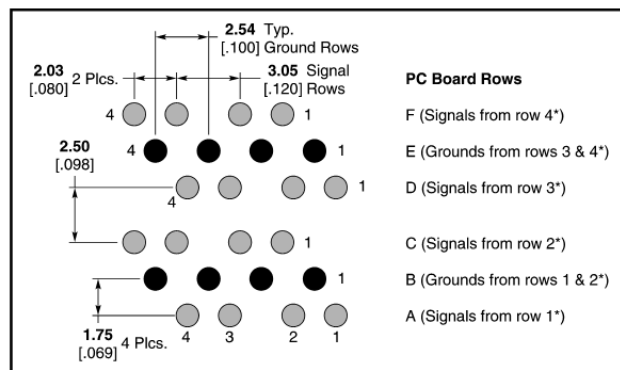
2.54 Typ.
[.100] Ground Rows

2.03 [.080] 2 Plcs.

3.05 Signal
[.120] Rows

PC Board Rows

4 1 F (Signals from row 4*)

2.50 [.098]

4 1 E (Grounds from rows 3 & 4*)

4 1 D (Signals from row 3*)

1 C (Signals from row 2*)

1 B (Grounds from rows 1 & 2*)

1.75 [.069] 4 Plcs.

4 3 2 1 A (Signals from row 1*)